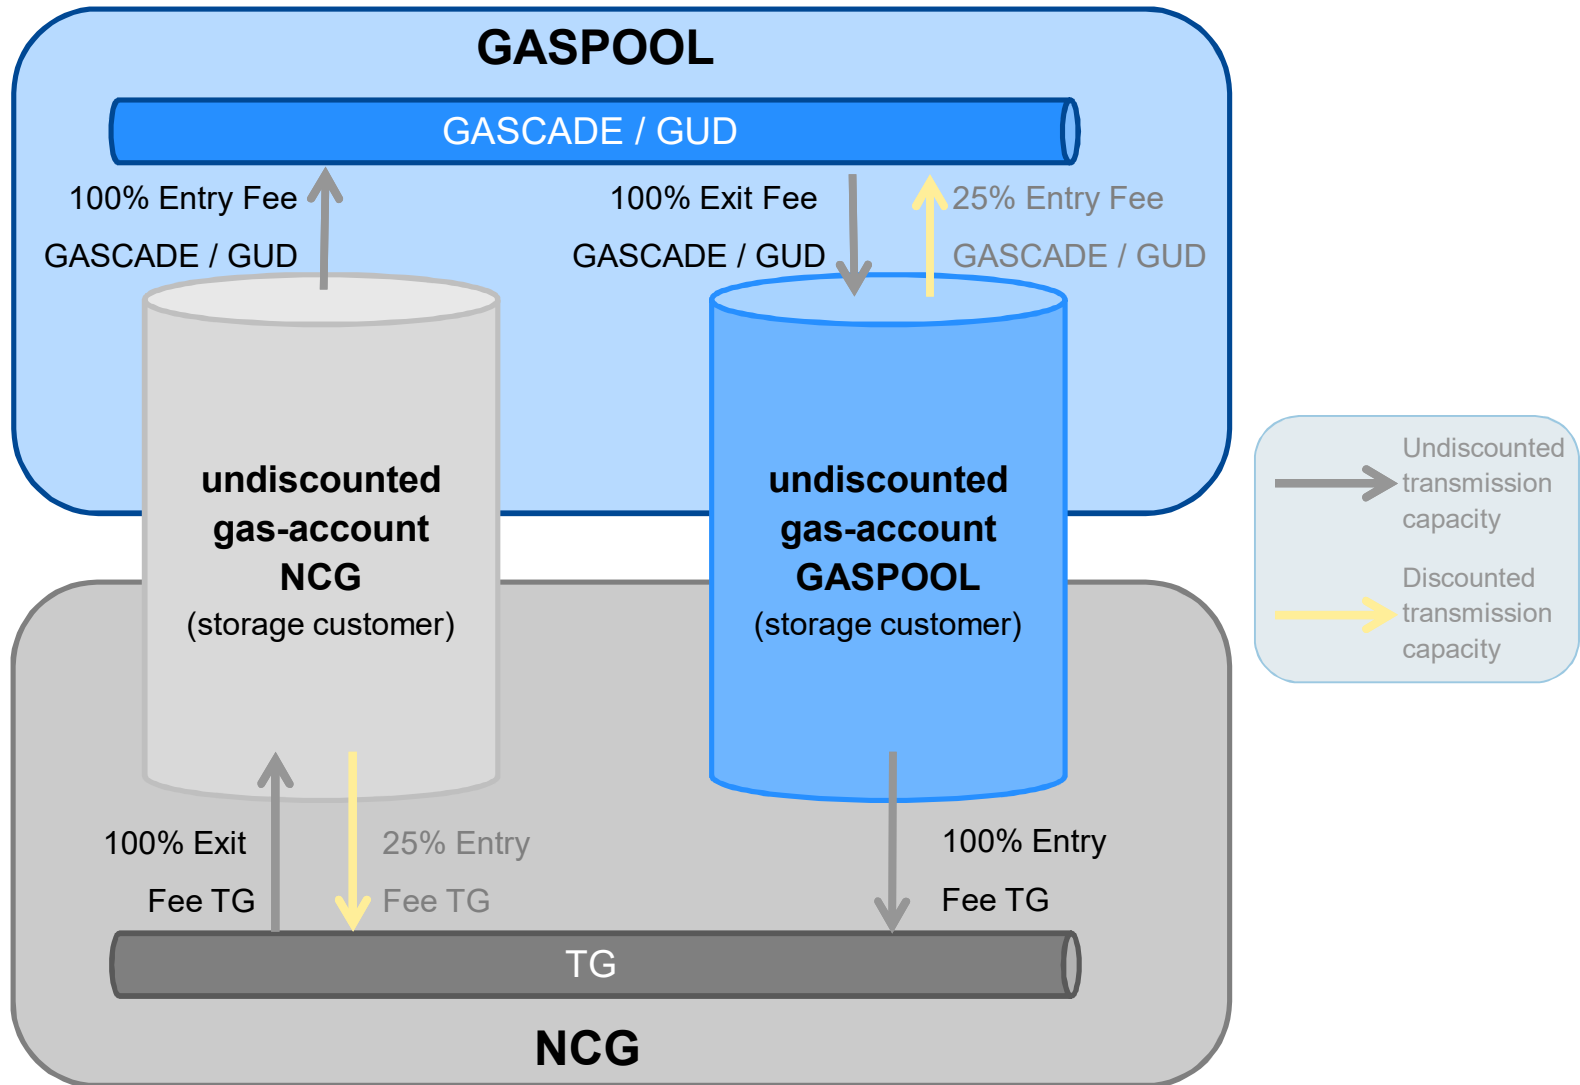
GASPOOL

GASCADE / GUD

100% Entry Fee
GASCADE / GUD

100% Exit Fee
GASCADE / GUD

25% Entry Fee
GASCADE / GUD

undiscounted gas-account NCG
(storage customer)

undiscounted gas-account GASPOOL
(storage customer)

Undiscounted transmission capacity

Discounted transmission capacity

100% Exit
Fee TG

25% Entry
Fee TG

100% Entry
Fee TG

TG

NCG